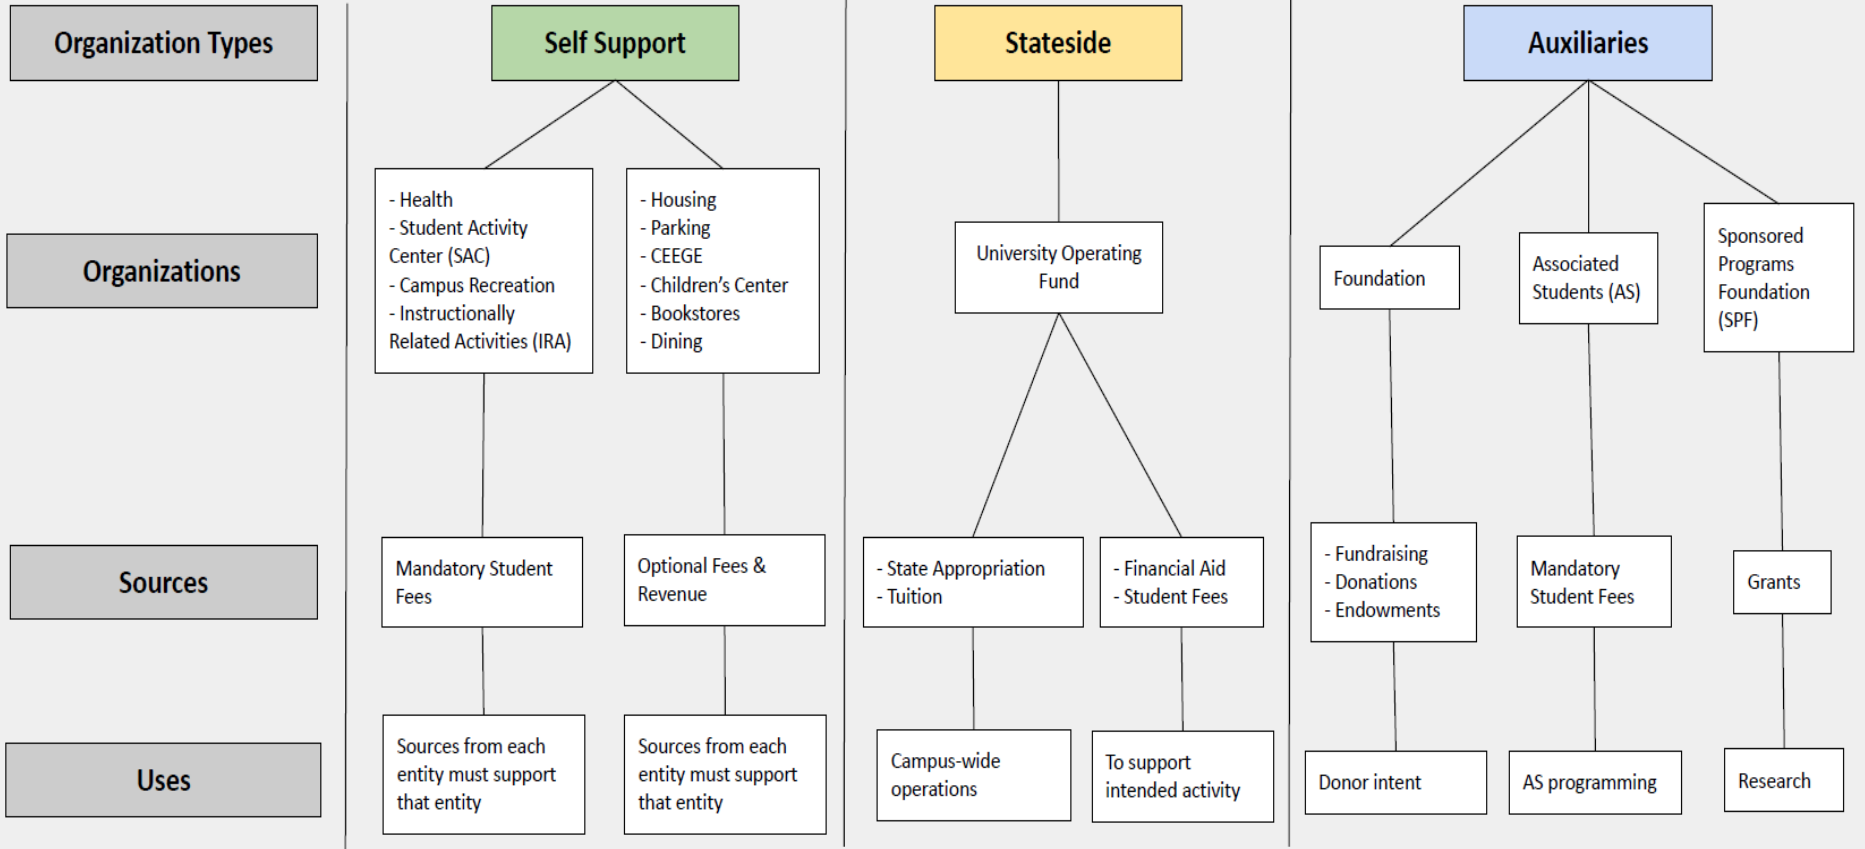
Organization Types

Organizations

Sources

Uses

Self Support

- Health
- Student Activity Center (SAC)
- Campus Recreation
- Instructionally Related Activities (IRA)

- Housing
- Parking
- CEEGE
- Children's Center
- Bookstores
- Dining

Mandatory Student Fees

Optional Fees & Revenue

Sources from each entity must support that entity

Sources from each entity must support that entity

Stateside

University Operating Fund

- State Appropriation
- Tuition

- Financial Aid
- Student Fees

Campus-wide operations

To support intended activity

Auxiliaries

Foundation

Associated Students (AS)

Sponsored Programs Foundation (SPF)

- Fundraising
- Donations
- Endowments

Mandatory Student Fees

Grants

Donor intent

AS programming

Research